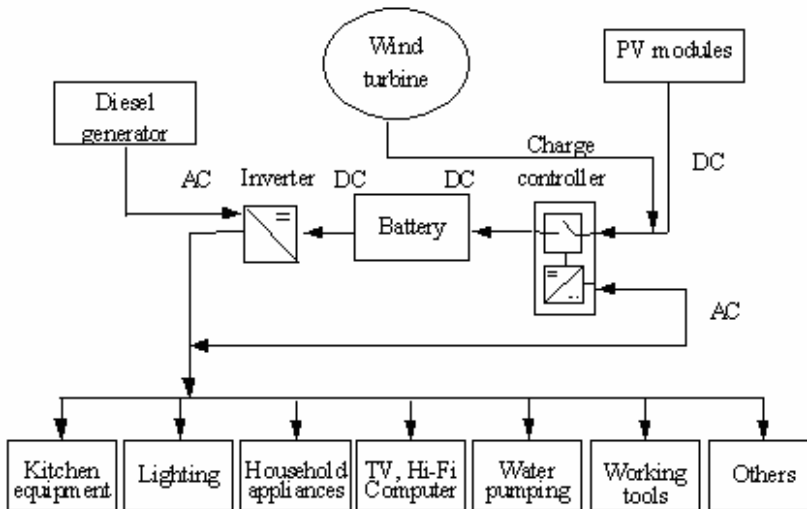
Wind turbine

PV modules

Diesel generator

Charge controller

DC

AC

Inverter

DC

DC

Battery

AC

Kitchen equipment

Lighting

Household appliances

TV, Hi-Fi Computer

Water pumping

Working tools

Others